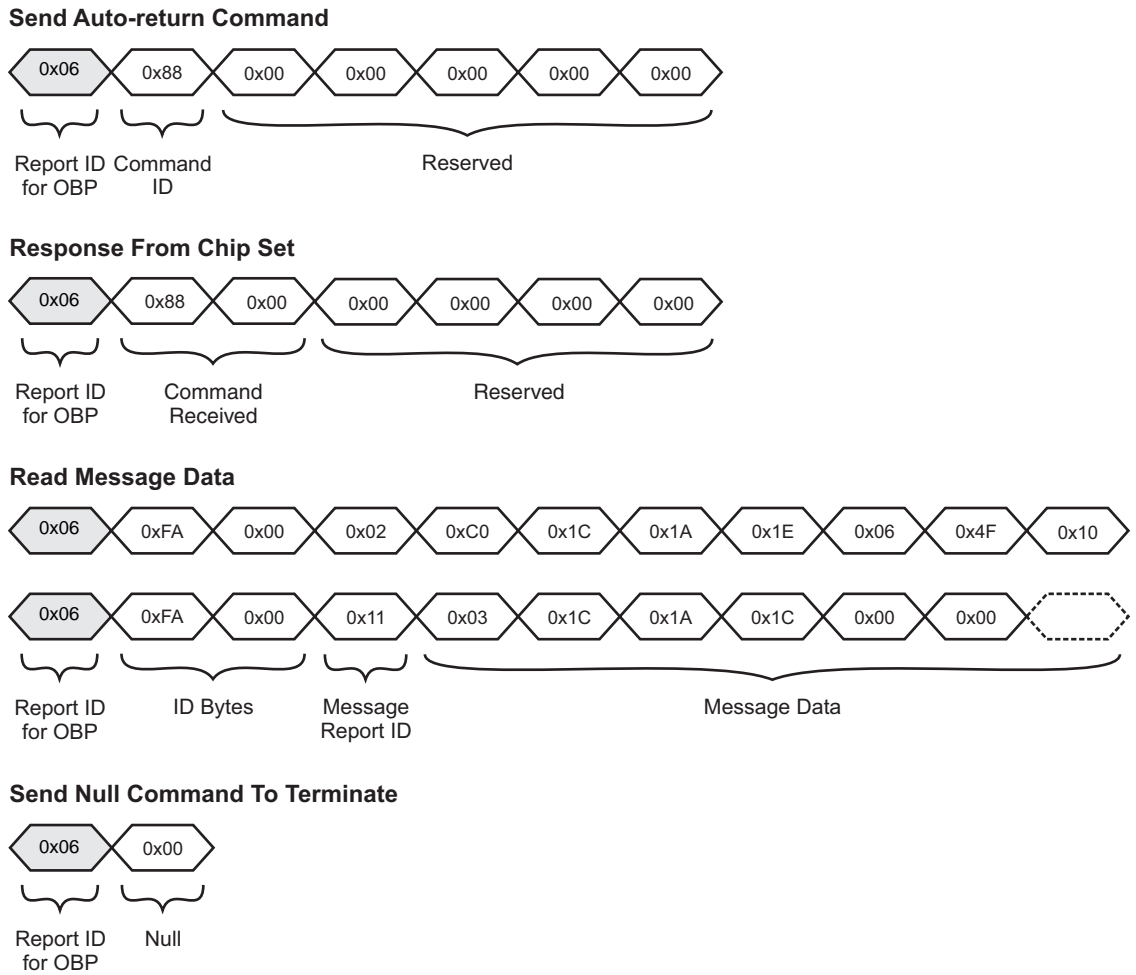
Send Auto-return Command

0x06 0x88 0x00 0x00 0x00 0x00 0x00

Report ID for OBP

Command ID

Reserved

Response From Chip Set

0x06 0x88 0x00 0x00 0x00 0x00 0x00

Report ID for OBP

Command Received

Reserved

Read Message Data

0x06 0xFA 0x00 0x02 0xC0 0x1C 0x1A 0x1E 0x06 0x4F 0x10

0x06 0xFA 0x00 0x11 0x03 0x1C 0x1A 0x1C 0x00 0x00

Report ID for OBP

ID Bytes

Message Report ID

Message Data

Send Null Command To Terminate

0x06 0x00

Report ID for OBP

Null